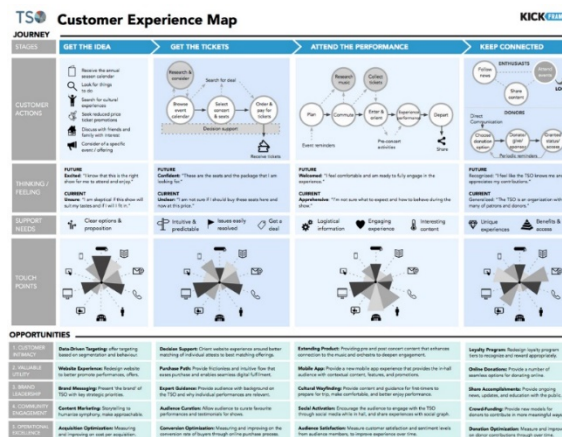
TSO Customer Experience Map

KICK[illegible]

JOURNEY

STAGES

GET THE IDEA

GET THE TICKETS

ATTEND THE PERFORMANCE

KEEP CONNECTED

CUSTOMER ACTIONS

Receive the annual season calendar

Look for things to do

Search for cultural experiences

Seek reduced price ticket promotions

Discuss with friends and family with interest

Consider of a specific event / offering

Research & consider

Search for deal

Browse event calendar

Select concert & seats

Order & pay for tickets

Decision support

Receive tickets

Research music

Collect tickets

Plan

Commute

Enter & orient

Experience performance

Depart

Event reminders

Pre-concert activities

Share

ENTHUSIASTS

Follow news

Share content

DONORS

Direct Communication

Choose donation option

Donate/ give support

Granted status/ access

Periodic reminders

THINKING / FEELING

FUTURE
Excited: "I know that this is the right show for me to attend and enjoy."

CURRENT
Unsure: "I am skeptical if this show will suit my taste and if I will fit in."

FUTURE
Confident: "These are the seats and the package that I am looking for."

CURRENT
Unclear: "I am not sure if I should buy these seats here and now at this price."

FUTURE
Welcomed: "I feel comfortable and am ready to fully engage in the experience."

CURRENT
Overwhelmed: "I'm not sure what to expect and how to behave during the show."

FUTURE
Recognized: "I feel like the TSO knows me and appreciates my contributions."

CURRENT
Generalized: "The TSO is an organization with many of patrons and donors."

SUPPORT NEEDS

Clear options & proposition

Intuitive & predictable

Issues easily resolved

Get a deal

Logistical information

Engaging experience

Interesting content

Unique experiences

Benefits & access

TOUCH POINTS

OPPORTUNITIES

1. CUSTOMER INTIMACY

2. VALUABLE UTILITY

3. BRAND LEADERSHIP

4. COMMUNITY ENGAGEMENT

5. OPERATIONAL EXCELLENCE

Data-Driven Targeting: offer targeting based on segmentation and behavior.

Website Experience: Redesign website to better promote performances, offers.

Brand Messaging: Present the brand of TSO with key strategic priorities.

Content Marketing: Storytelling to humanize symphony, make approachable.

Acquisition Optimization: Measuring and improving on cost per acquisition.

Decision Support: Orient website experience around better matching of individual interest to best matching offerings.

Purchase Path: Provide frictionless and intuitive flow that eases purchase and enables seamless digital fulfillment.

Expert Guidance: Provide audience with background on the TSO and why individual performances are relevant.

Audience Curation: Allow audience to curate favourite performances and testimonials for shows.

Conversion Optimization: Measuring and improving on the conversion rate of buyers through online purchase process.

Extending Product: Providing pre and post concert content that enhances connection to the music and orchestra to deepen engagement.

Mobile App: Provide a new mobile app experience that provides the in-hall audience with contextual content, features, and promotions.

Cultural Wayfinding: Provide content and guidance for first-timers to prepare for trip, make comfortable, and better enjoy performance.

Social Activation: Encourage the audience to engage with the TSO through social media while in hall, and share experiences with social graph.

Audience Satisfaction: Measure customer satisfaction and sentiment levels from audience members, to improve experience over time.

Loyalty Program: Redesign loyalty program tiers to recognize and reward appropriately.

Online Donations: Provide a number of seamless options for donating online.

Share Accomplishments: Provide ongoing news, updates, and education with the public.

Crowd-Funding: Provide new models for donors to contribute in more meaningful ways.

Donation Optimization: Measure and improve on donor contributions through over time.